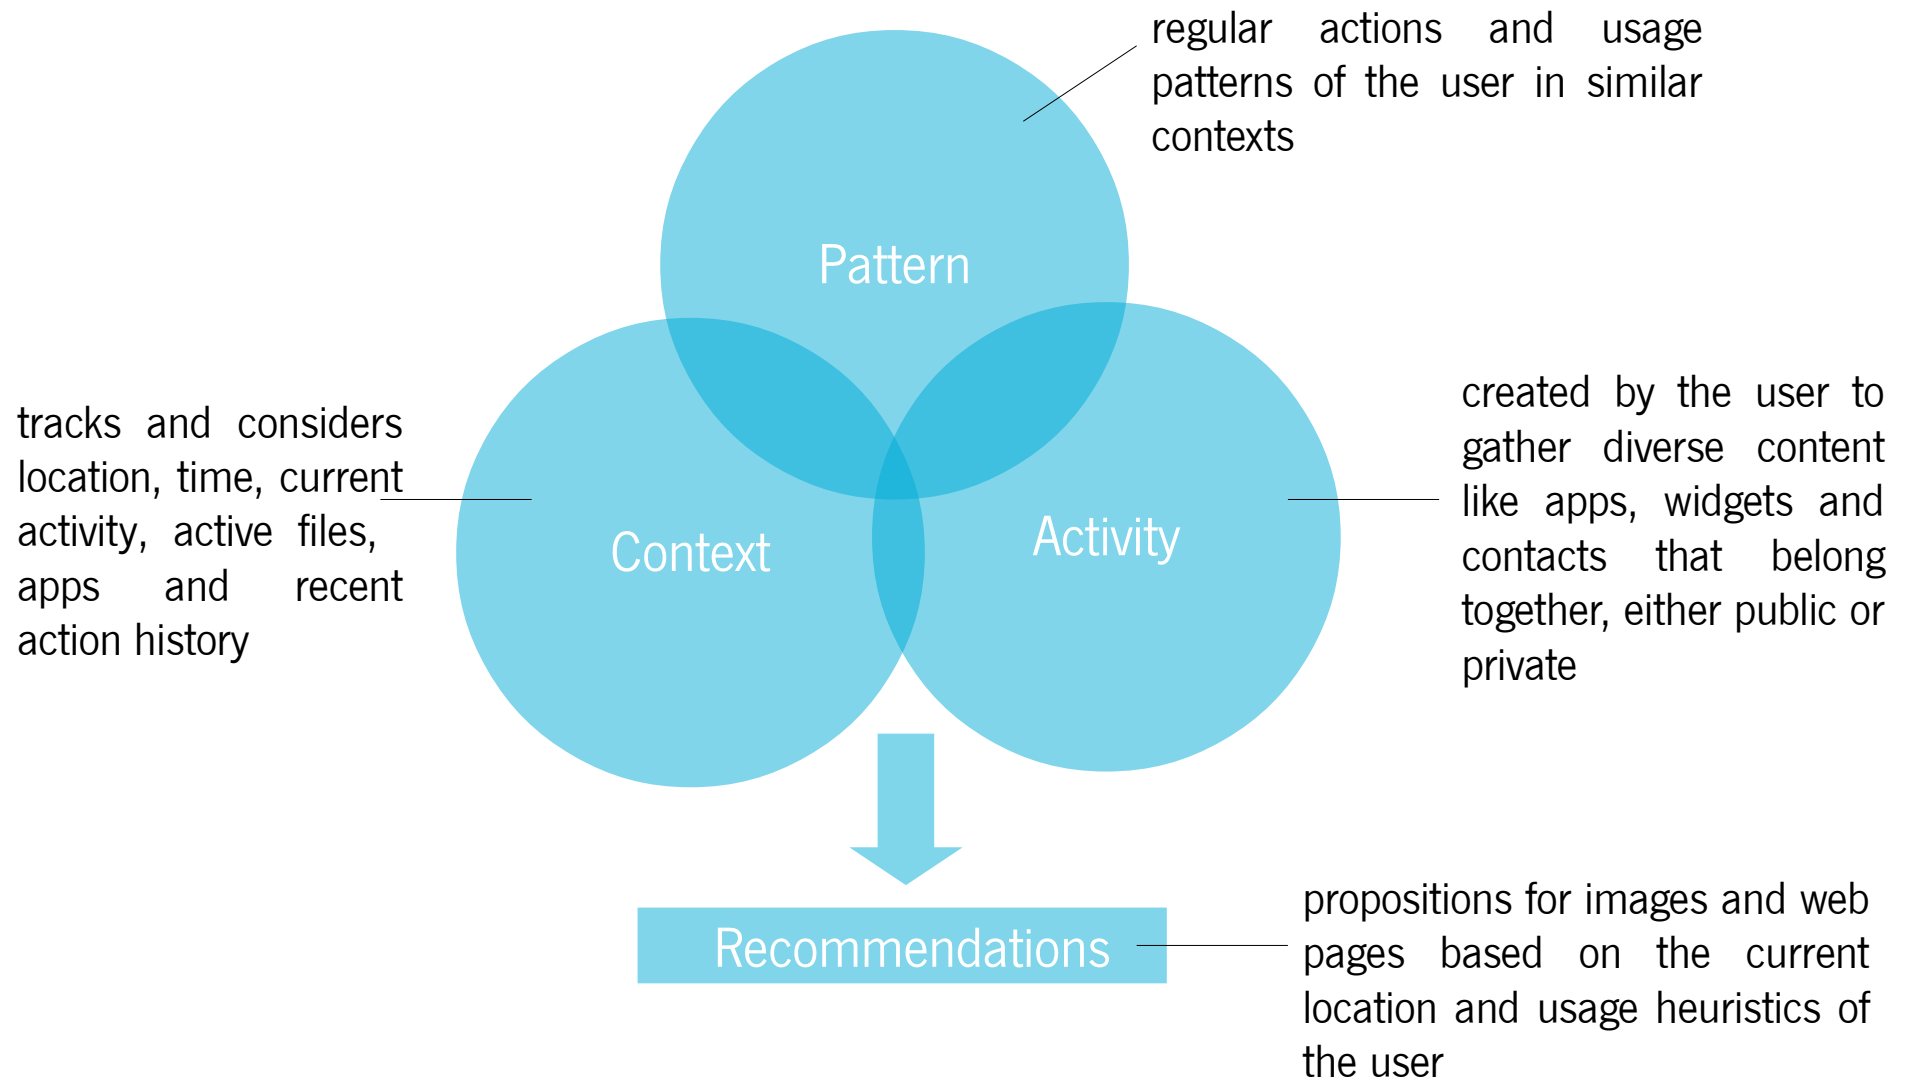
regular actions and usage patterns of the user in similar contexts

Pattern

tracks and considers location, time, current activity, active files, apps and recent action history

Context

Activity

created by the user to gather diverse content like apps, widgets and contacts that belong together, either public or private

Recommendations

propositions for images and web pages based on the current location and usage heuristics of the user